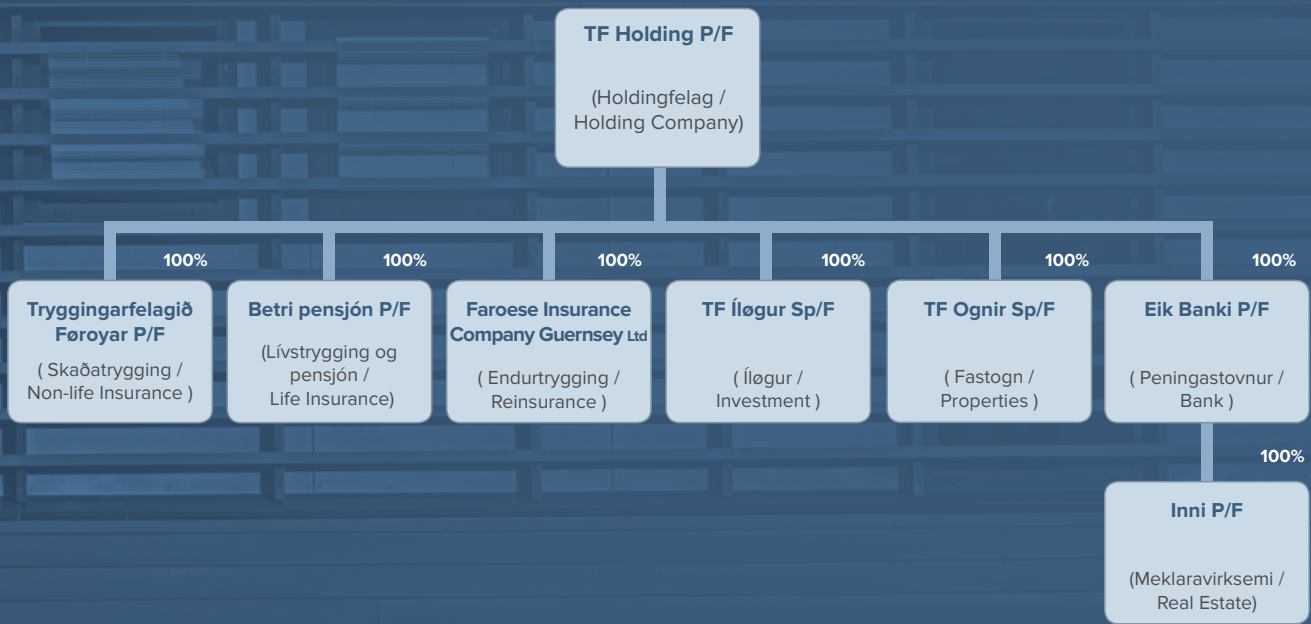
TF Holding P/F

(Holdingfelag / Holding Company)

100%

Tryggingarfelagið Føroyar P/F

( Skaðatrygging / Non-life Insurance )

100%

Betri pensjón P/F

(Lívstrygging og pensjón / Life Insurance)

100%

Faroese Insurance Company Guernsey Ltd

( Endurtrygging / Reinsurance )

100%

TF Íløgur Sp/F

( Íløgur / Investment )

100%

TF Ognir Sp/F

( Fastogn / Properties )

100%

Eik Banki P/F

( Peningastovnur / Bank )

100%

Inni P/F

(Meklaravirksemi / Real Estate)